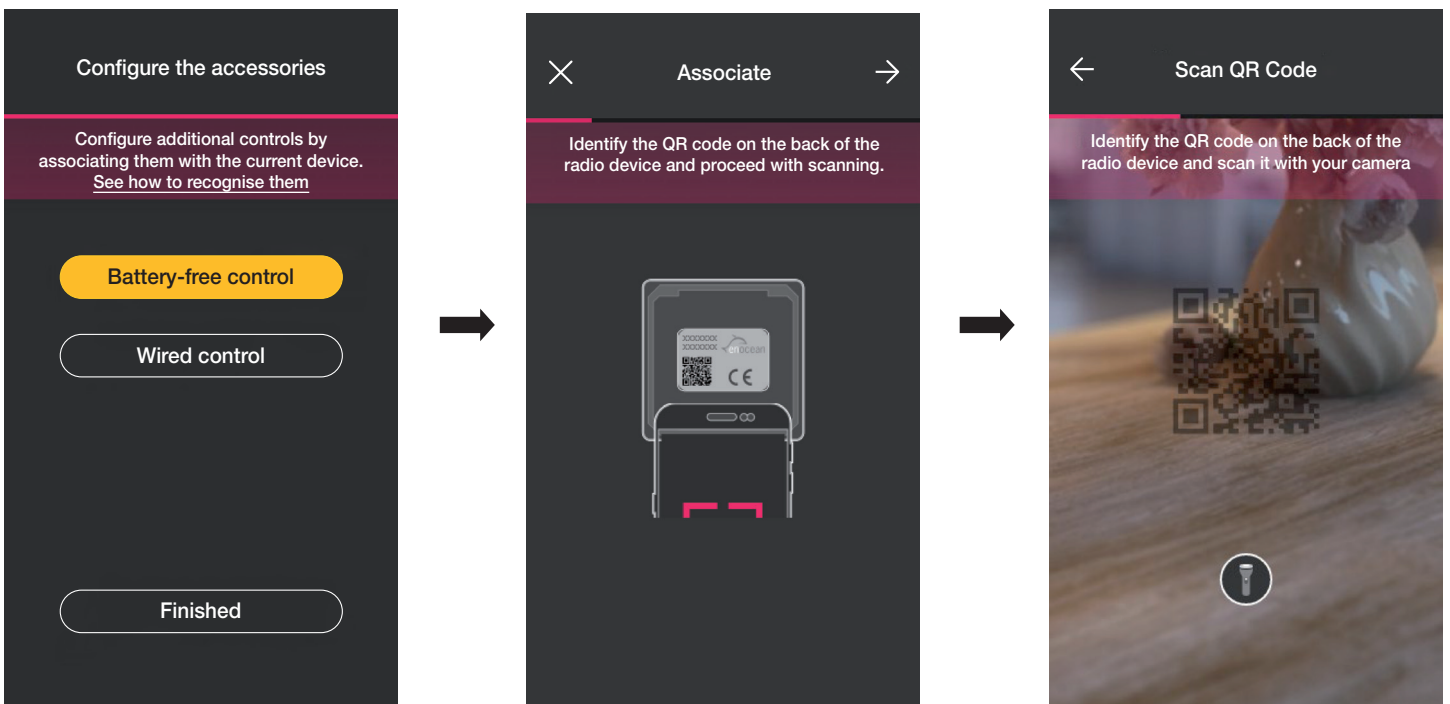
Configure the accessories

Configure additional controls by associating them with the current device. See how to recognise them

Battery-free control

Wired control

Finished

Associate

Identify the QR code on the back of the radio device and proceed with scanning.

XXXXXXXX
XXXXXXXX
enocean
CE

Scan QR Code

Identify the QR code on the back of the radio device and scan it with your camera